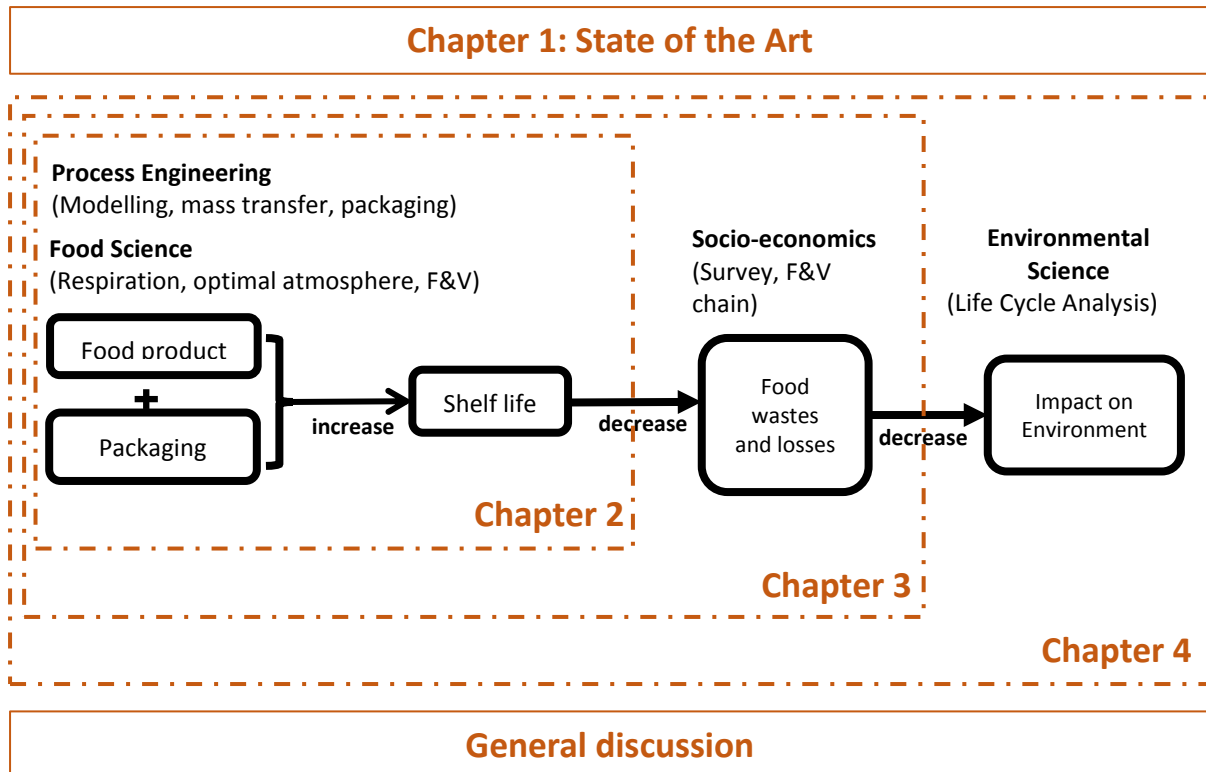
Chapter 1: State of the Art

Process Engineering
(Modelling, mass transfer, packaging)

Food Science
(Respiration, optimal atmosphere, F&V)

Food product

+

Packaging

increase

Shelf life

decrease

Socio-economics
(Survey, F&V chain)

Food wastes and losses

decrease

Environmental Science
(Life Cycle Analysis)

Impact on Environment

Chapter 2

Chapter 3

Chapter 4

General discussion